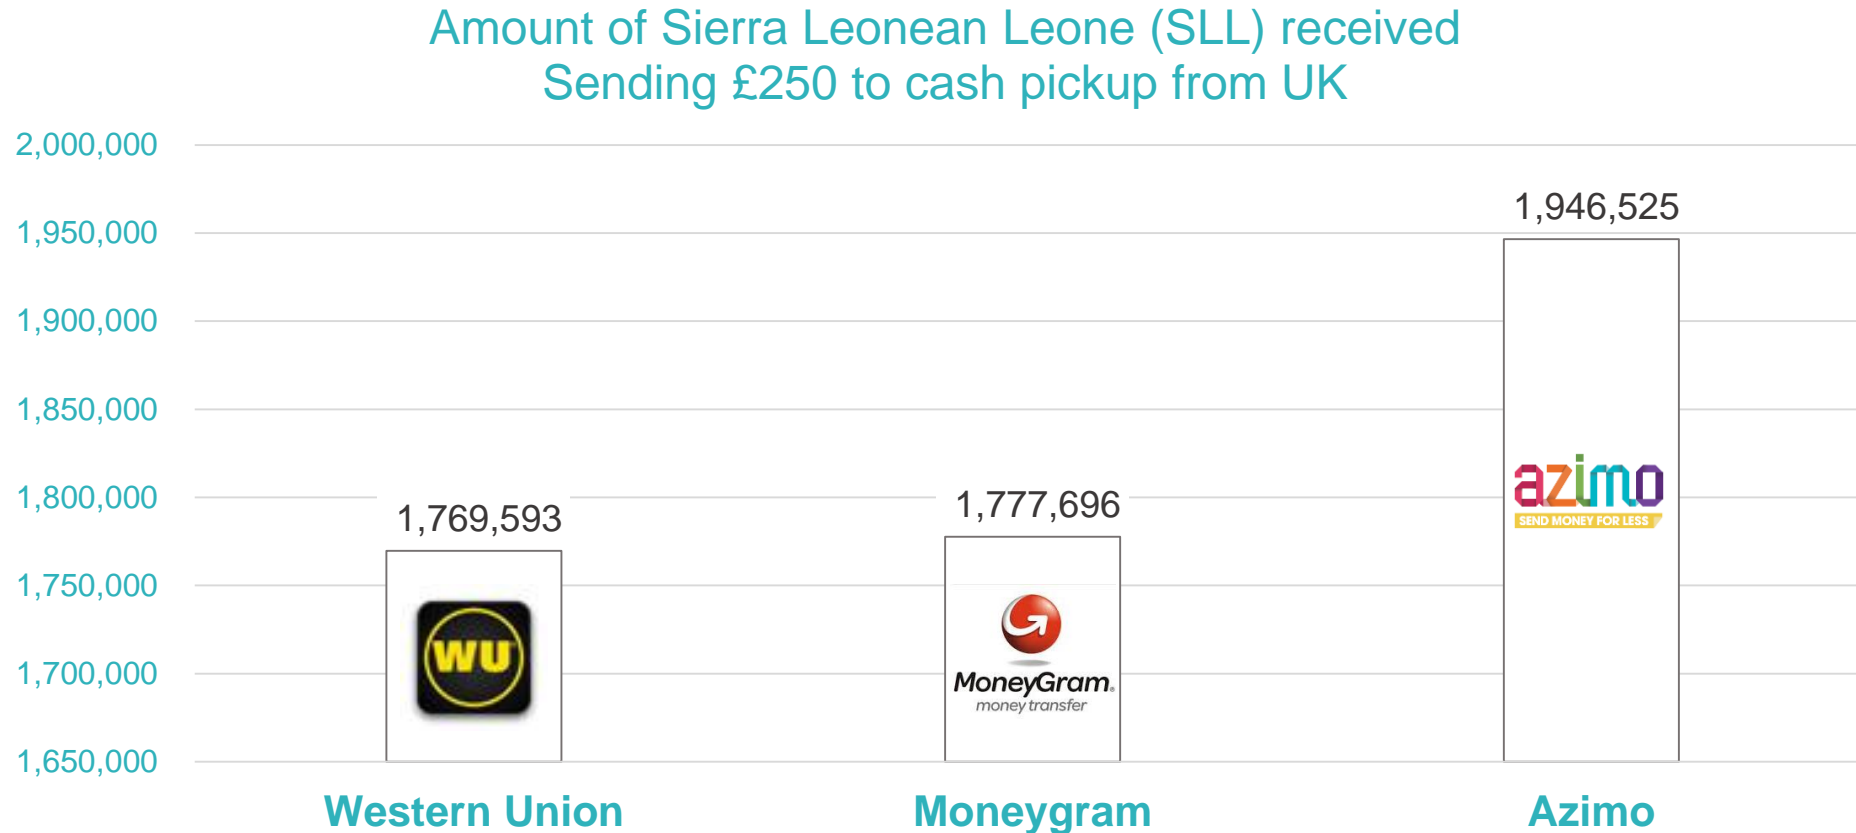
Amount of Sierra Leonean Leone (SLL) received
Sending £250 to cash pickup from UK

2,000,000
1,950,000
1,900,000
1,850,000
1,800,000
1,750,000
1,700,000
1,650,000

1,769,593
WU

1,777,696
MoneyGram.
money transfer

1,946,525
azimo
SEND MONEY FOR LESS

Western Union
Moneygram
Azimo